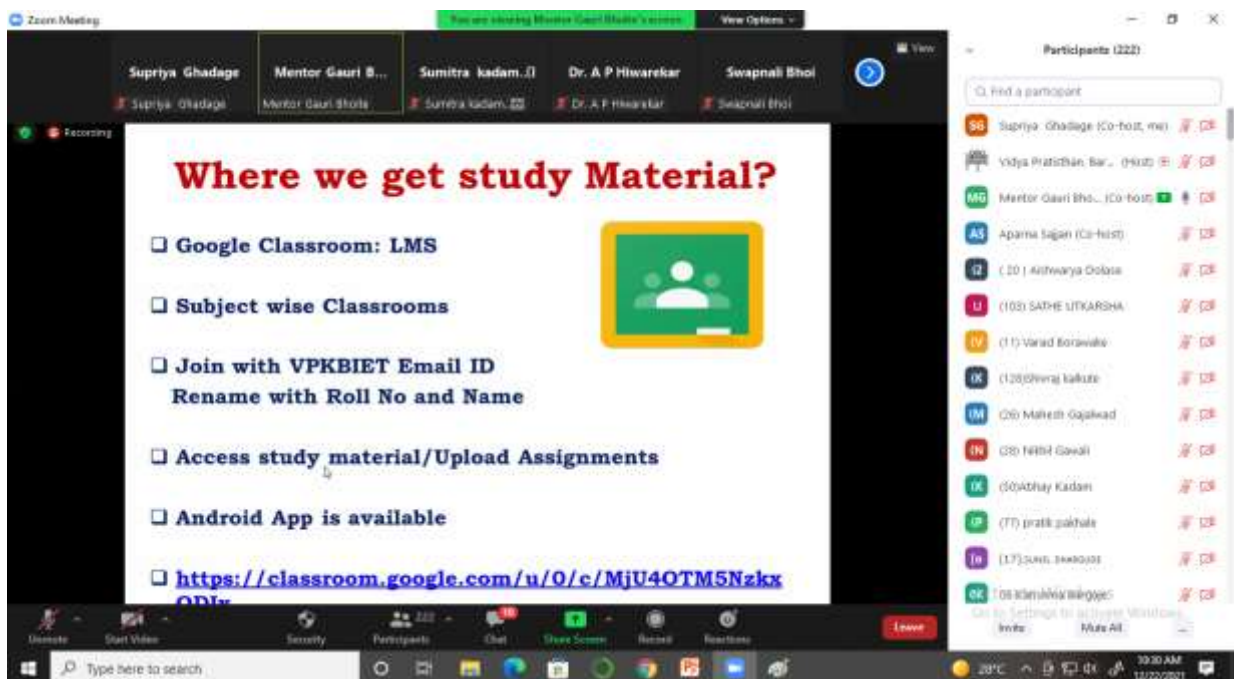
Zoom Meeting

You are viewing Mentor Gauri Bhole's screen

View Options

Supriya Ghadage
Supriya Ghadage

Mentor Gauri B...
Mentor Gauri Bhole

Sumitra kadam..
Sumitra kadam

Dr. A P Hiwarekar
Dr. A P Hiwarekar

Swapnali Bhoi
Swapnali Bhoi

View

Recording

Where we get study Material?

❑ Google Classroom: LMS

❑ Subject wise Classrooms

❑ Join with VPKBIET Email ID
Rename with Roll No and Name

❑ Access study material/Upload Assignments

❑ Android App is available

❑ https://classroom.google.com/u/0/c/MjU4OTM5Nzkx
ODIx

Participants (222)

Find a participant

Supriya Ghadage (Co-host, me)
Vidya Pratishthan Bar... (Host)
Mentor Gauri Bho... (Co-host)
Aparna Sagan (Co-host)
( 20 ) Aishwarya Dolase
(103) SATHE UTKARSHA
(11) Varad Borawake
(128)Dhiraj kalkute
(26) Mahesh Gajalwad
(28) Nikhil Gawali
(50)Abhay Kadam
(77) pratik pakhale
(17)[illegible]
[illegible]

Go to Settings to activate Windows.

Invite
Mute All

Unmute
Start Video
Security
Participants 222
Chat
Share Screen
Record
Reactions
Leave

Type here to search

28°C
10:30 AM
12/22/2021